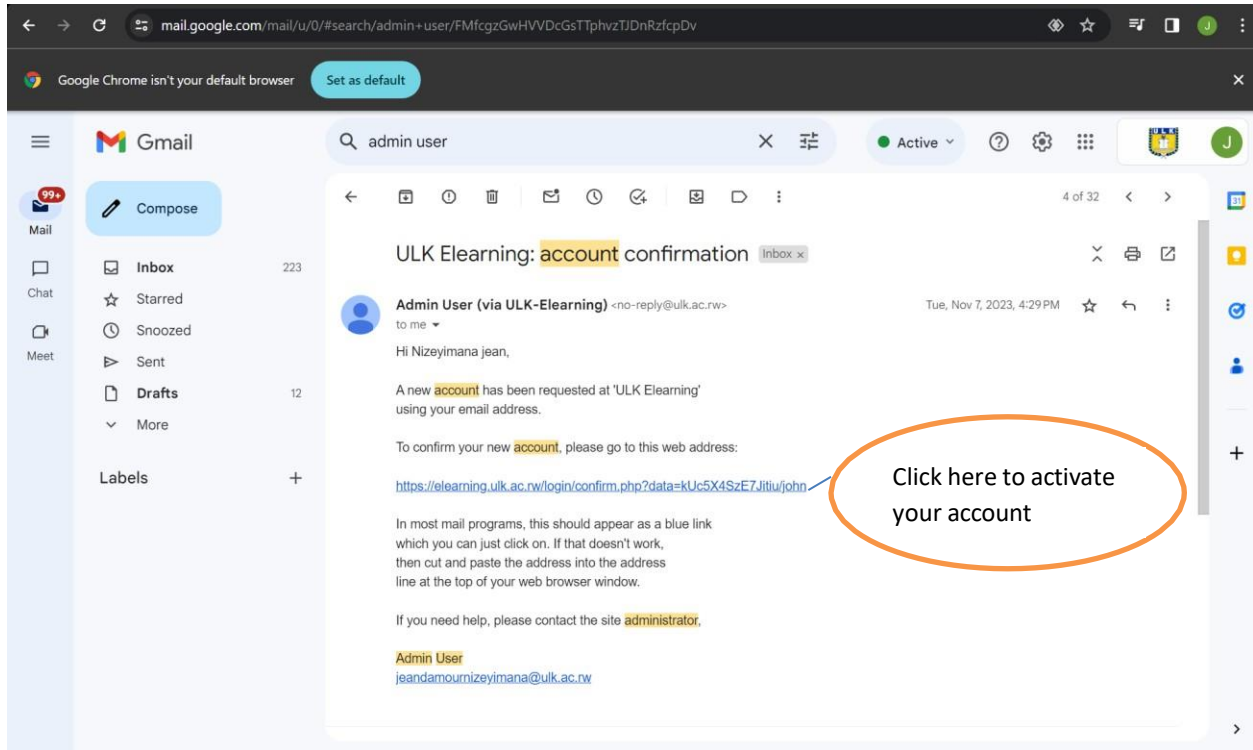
mail.google.com/mail/u/0/#search/admin+user/FMfcgzGwHVVDcGsTTphvzTJDnRzfcpDv

Google Chrome isn't your default browser
Set as default

Gmail
admin user
Active

Compose
99+
Mail
Chat
Meet

Inbox 223
Starred
Snoozed
Sent
Drafts 12
More

Labels +

4 of 32

ULK Elearning: account confirmation Inbox ×

Admin User (via ULK-Elearning) <no-reply@ulk.ac.rw>
to me
Tue, Nov 7, 2023, 4:29 PM

Hi Nizeyimana jean,

A new account has been requested at 'ULK Elearning' using your email address.

To confirm your new account, please go to this web address:

https://elearning.ulk.ac.rw/login/confirm.php?data=kUc5X4SzE7Jitiu/john

Click here to activate your account

In most mail programs, this should appear as a blue link which you can just click on. If that doesn't work, then cut and paste the address into the address line at the top of your web browser window.

If you need help, please contact the site administrator,

Admin User
jeandamournizeyimana@ulk.ac.rw